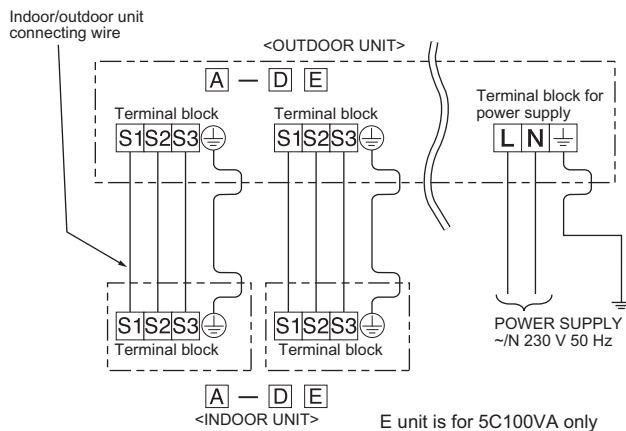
Indoor/outdoor unit connecting wire

<OUTDOOR UNIT>

A — D E

Terminal block

S1 S2 S3

Terminal block

S1 S2 S3

Terminal block for power supply

L N

S1 S2 S3

Terminal block

S1 S2 S3

Terminal block

POWER SUPPLY ~/N 230 V 50 Hz

A — D E

<INDOOR UNIT>

E unit is for 5C100VA only